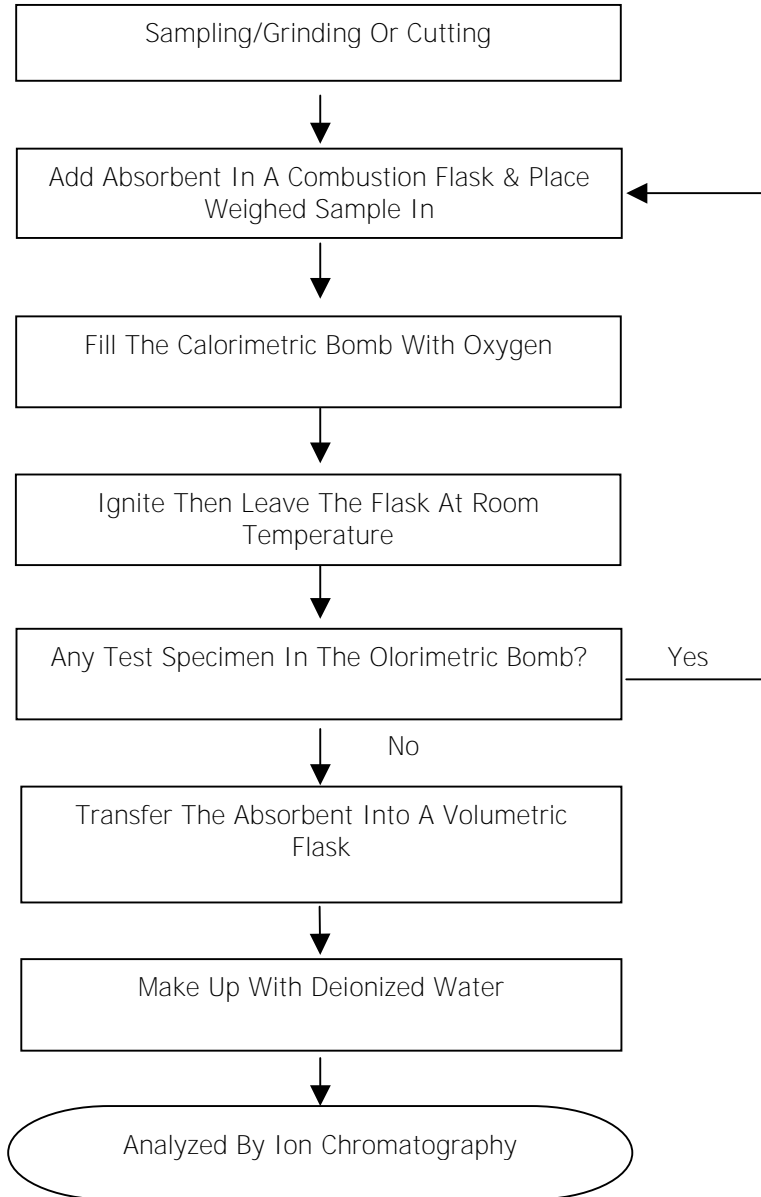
Sampling/Grinding Or Cutting

Add Absorbent In A Combustion Flask & Place Weighed Sample In

Fill The Calorimetric Bomb With Oxygen

Ignite Then Leave The Flask At Room Temperature

Any Test Specimen In The Olorimetric Bomb?

Yes

No

Transfer The Absorbent Into A Volumetric Flask

Make Up With Deionized Water

Analyzed By Ion Chromatography